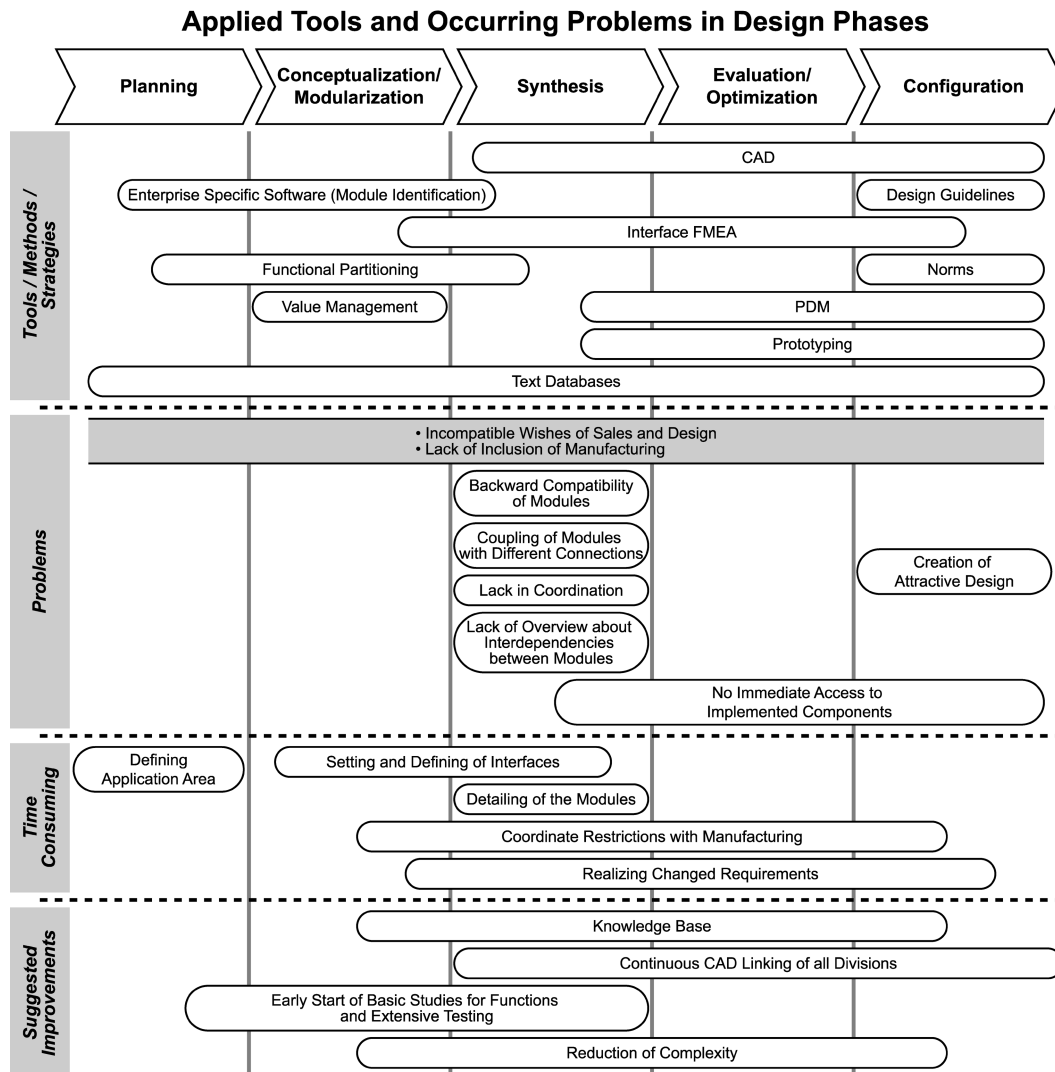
Applied Tools and Occurring Problems in Design Phases

Planning

Conceptualization/ Modularization

Synthesis

Evaluation/ Optimization

Configuration

Tools / Methods / Strategies

CAD

Enterprise Specific Software (Module Identification)

Design Guidelines

Interface FMEA

Functional Partitioning

Norms

Value Management

PDM

Prototyping

Text Databases

Problems

• Incompatible Wishes of Sales and Design
• Lack of Inclusion of Manufacturing

Backward Compatibility of Modules

Coupling of Modules with Different Connections

Lack in Coordination

Lack of Overview about Interdependencies between Modules

Creation of Attractive Design

No Immediate Access to Implemented Components

Time Consuming

Defining Application Area

Setting and Defining of Interfaces

Detailing of the Modules

Coordinate Restrictions with Manufacturing

Realizing Changed Requirements

Suggested Improvements

Knowledge Base

Continuous CAD Linking of all Divisions

Early Start of Basic Studies for Functions and Extensive Testing

Reduction of Complexity